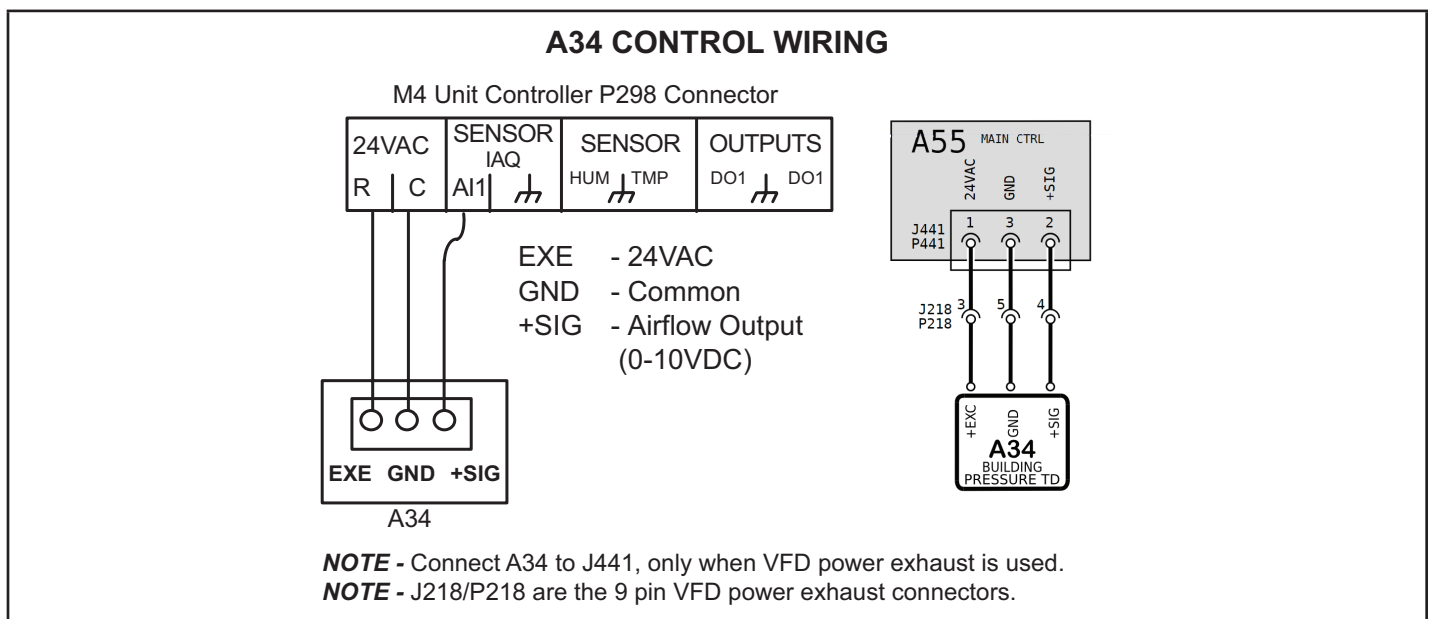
A34 CONTROL WIRING

M4 Unit Controller P298 Connector

| 24VAC | SENSOR IAQ | SENSOR | OUTPUTS |
|---|---|---|---|
| R C | AI1 | HUM TMP | DO1 DO1 |

EXE - 24VAC
GND - Common
+SIG - Airflow Output (0-10VDC)

EXE GND +SIG

A34

A55 MAIN CTRL

24VAC GND +SIG

J441 P441 1 3 2

J218 P218 3 5 4

+EXC GND +SIG

A34 BUILDING PRESSURE TD

NOTE - Connect A34 to J441, only when VFD power exhaust is used.
NOTE - J218/P218 are the 9 pin VFD power exhaust connectors.